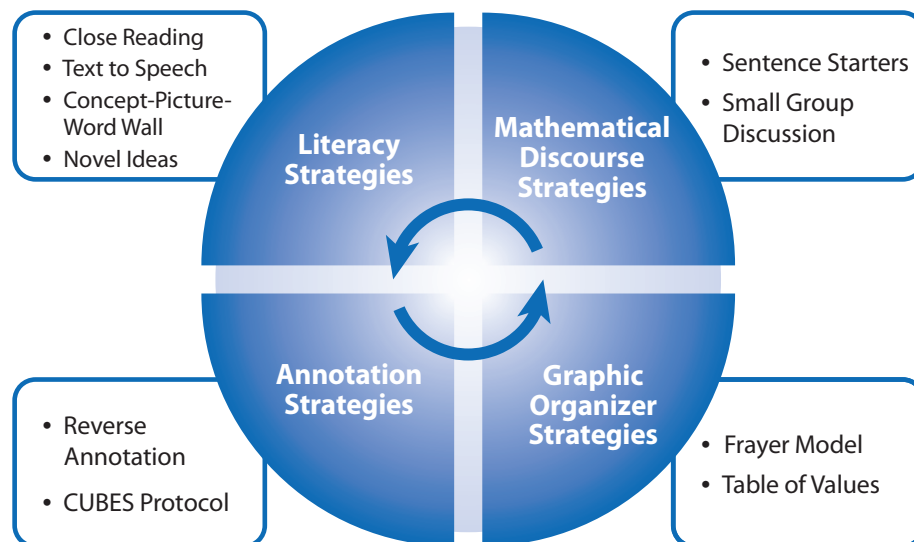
- Close Reading
- Text to Speech
- Concept-Picture-Word Wall
- Novel Ideas

Literacy Strategies

- Sentence Starters
- Small Group Discussion

Mathematical Discourse Strategies

Annotation Strategies

- Reverse Annotation
- CUBES Protocol

Graphic Organizer Strategies

- Frayer Model
- Table of Values